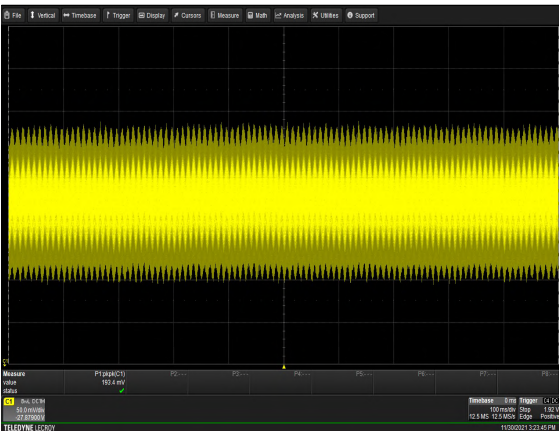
File Vertical Timebase Trigger Display Cursors Measure Math Analysis Utilities Support

C1

| Measure | P1:pkpk(C1) | P2:--- | P3:--- | P4:--- | P5:--- | P6:--- | P7:--- | P8:--- |
|---|---|---|---|---|---|---|---|---|
| value | 192.4 mV | | | | | | | |
| status | ✓ | | | | | | | |

C1 BwL DC1M
50.0 mV/div
-27.87900 V

Timebase 0 ms Trigger C4 DC
100 ms/div Stop 1.92 V
12.5 MS 12.5 MS/s Edge Positive

TELEDYNE LECROY
11/30/2021 3:23:45 PM